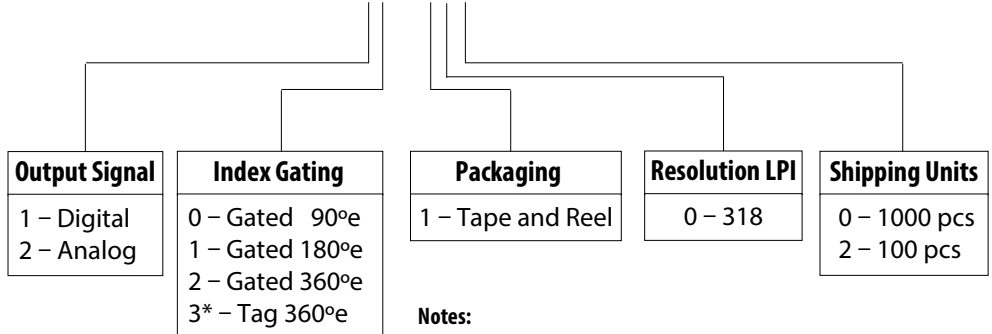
Output Signal
1 – Digital
2 – Analog

Index Gating
0 – Gated 90ºe
1 – Gated 180ºe
2 – Gated 360ºe
3* – Tag 360ºe

Packaging
1 – Tape and Reel

Resolution LPI
0 – 318

Shipping Units
0 – 1000 pcs
2 – 100 pcs

Notes: